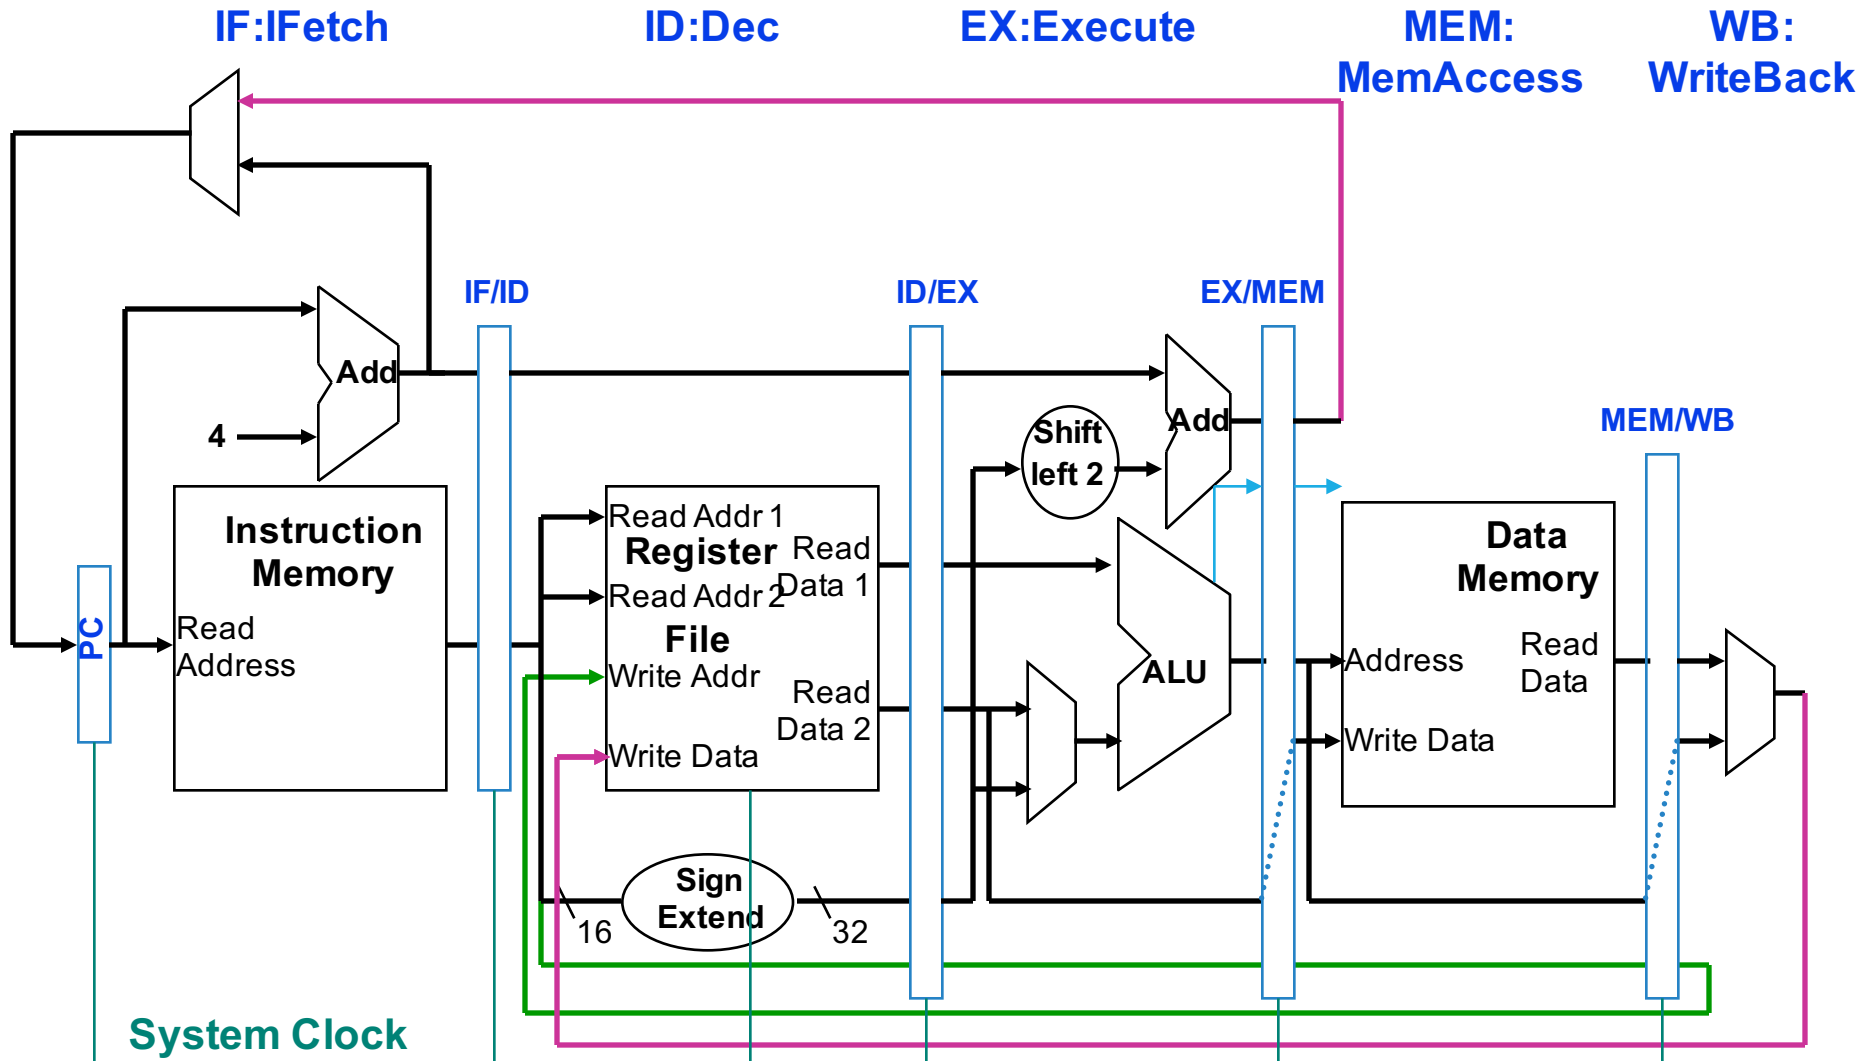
IF:IFetch
ID:Dec
EX:Execute
MEM: MemAccess
WB: WriteBack

IF/ID
ID/EX
EX/MEM
MEM/WB

Add
4
Instruction Memory
Read Address
PC

Read Addr 1
Register
Read Addr 2
File
Write Addr
Write Data
Read Data 1
Read Data 2

Shift left 2
Add
ALU

Sign Extend
16
32

Data Memory
Address
Write Data
Read Data

System Clock